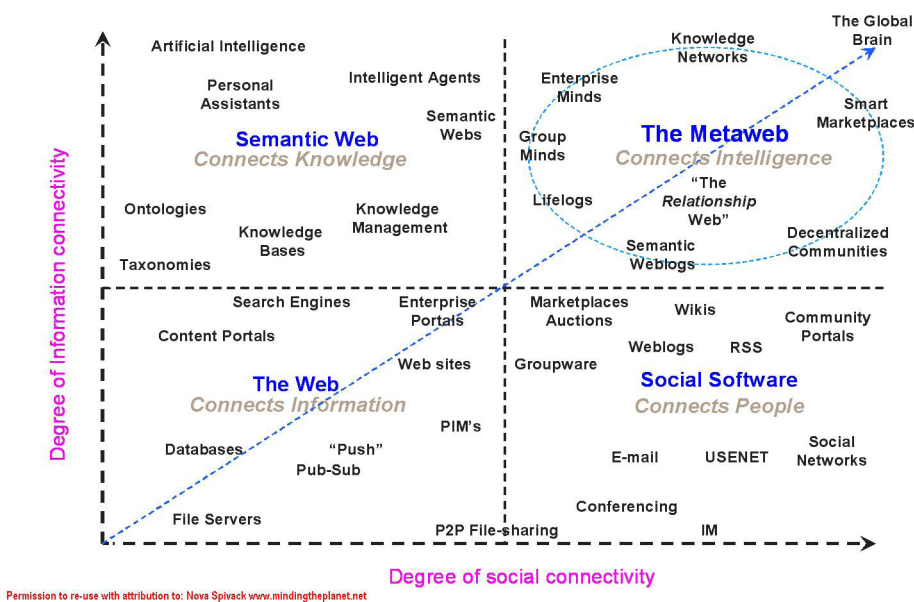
Degree of Information connectivity

Artificial Intelligence

Personal Assistants

Intelligent Agents

Semantic Webs

Semantic Web
Connects Knowledge

Ontologies

Knowledge Bases

Knowledge Management

Taxonomies

Knowledge Networks

The Global Brain

Enterprise Minds

Smart Marketplaces

Group Minds

The Metaweb
Connects Intelligence

Lifelogs

"The Relationship Web"

Decentralized Communities

Semantic Weblogs

Search Engines

Enterprise Portals

Content Portals

Web sites

The Web
Connects Information

PIM's

Databases

"Push"
Pub-Sub

File Servers

Marketplaces Auctions

Wikis

Community Portals

Weblogs

RSS

Groupware

Social Software
Connects People

E-mail

USENET

Social Networks

Conferencing

P2P File-sharing

IM

Degree of social connectivity

Permission to re-use with attribution to: Nova Spivack www.mindingtheplanet.net